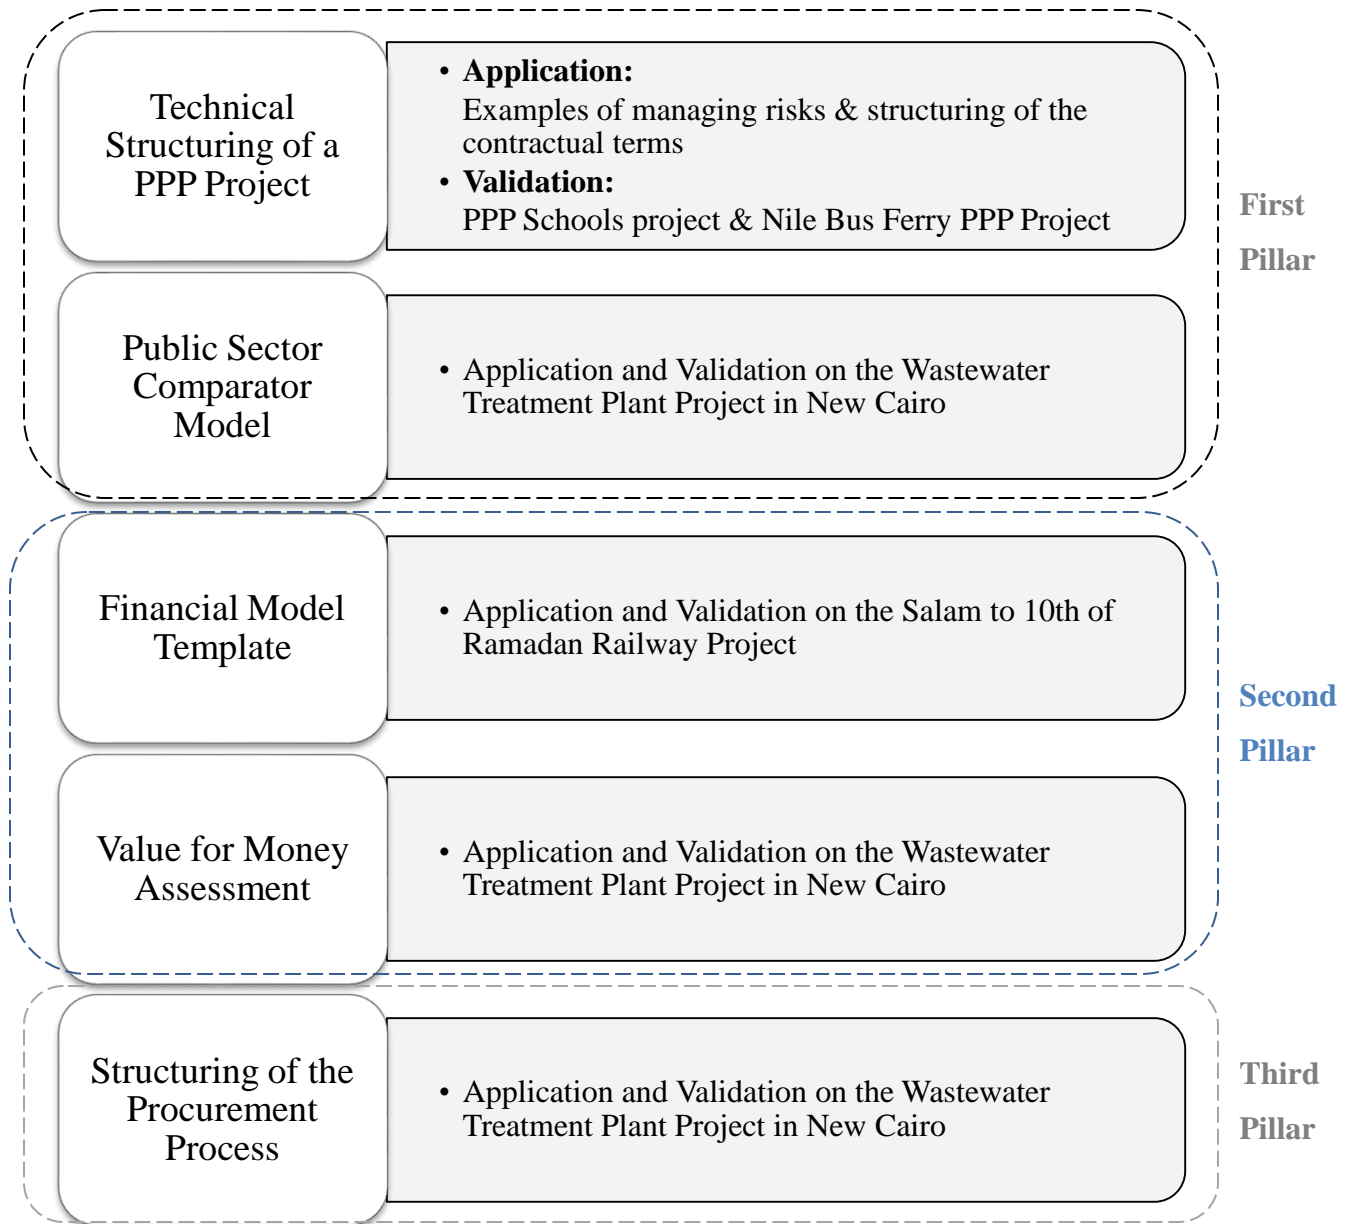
Technical Structuring of a PPP Project

• **Application:**
Examples of managing risks & structuring of the contractual terms
• **Validation:**
PPP Schools project & Nile Bus Ferry PPP Project

First Pillar

Public Sector Comparator Model

• Application and Validation on the Wastewater Treatment Plant Project in New Cairo

Financial Model Template

• Application and Validation on the Salam to 10th of Ramadan Railway Project

Second Pillar

Value for Money Assessment

• Application and Validation on the Wastewater Treatment Plant Project in New Cairo

Structuring of the Procurement Process

• Application and Validation on the Wastewater Treatment Plant Project in New Cairo

Third Pillar